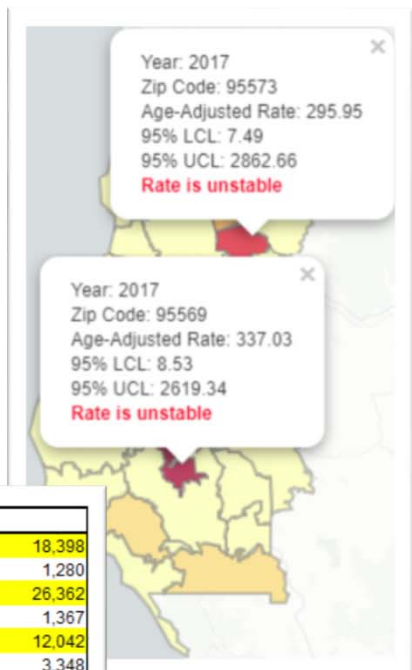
×
Year: 2017
Zip Code: 95573
Age-Adjusted Rate: 295.95
95% LCL: 7.49
95% UCL: 2862.66
Rate is unstable

×
Year: 2017
Zip Code: 95569
Age-Adjusted Rate: 337.03
95% LCL: 8.53
95% UCL: 2619.34
Rate is unstable

| |
|---|
| 18,398 |
| 1,280 |
| 26,362 |
| 1,367 |
| 12,042 |
| 3,348 |